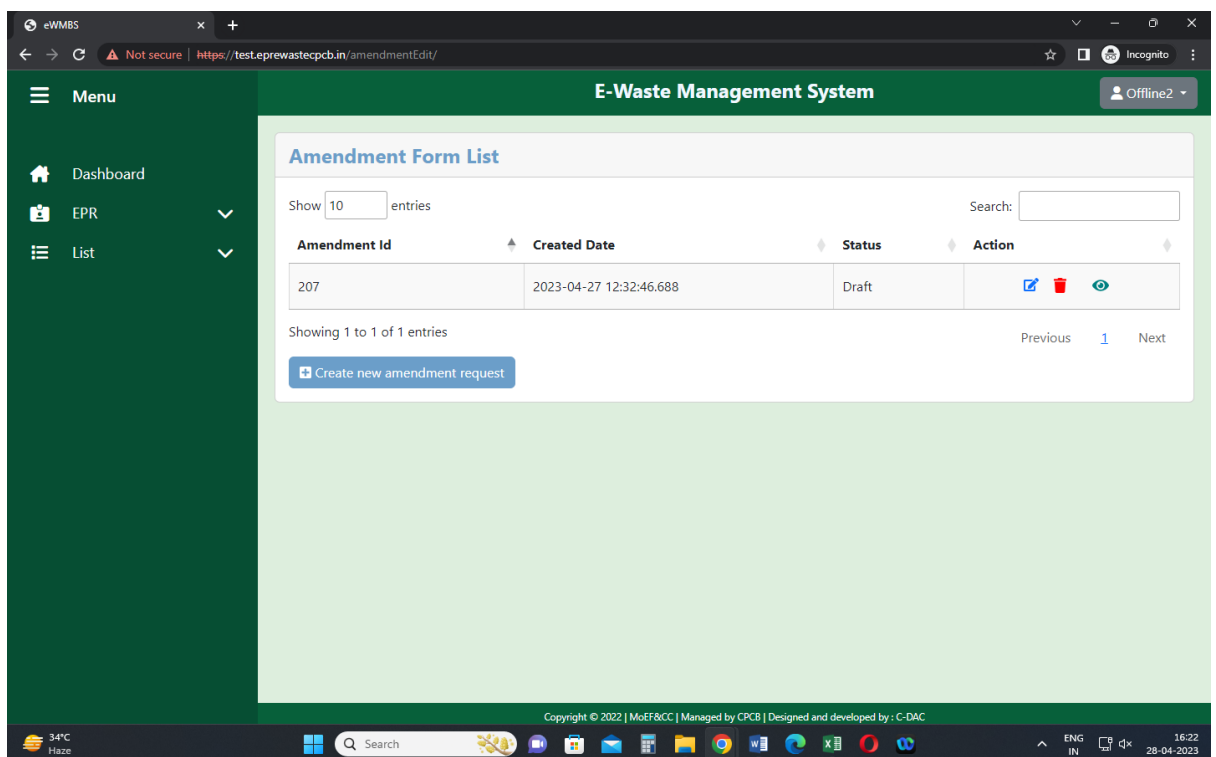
eWMBS

Not secure | https://test.eprewastecpcb.in/amendmentEdit/

Incognito

Menu

E-Waste Management System

Offline2

Dashboard

EPR

List

Amendment Form List

Show 10 entries

Search:

| Amendment Id | Created Date | Status | Action |
|---|---|---|---|
| 207 | 2023-04-27 12:32:46.688 | Draft | |

Showing 1 to 1 of 1 entries

Previous 1 Next

Create new amendment request

Copyright © 2022 | MoEF&CC | Managed by CPCB | Designed and developed by : C-DAC

34°C Haze

Search

ENG IN

16:22 28-04-2023